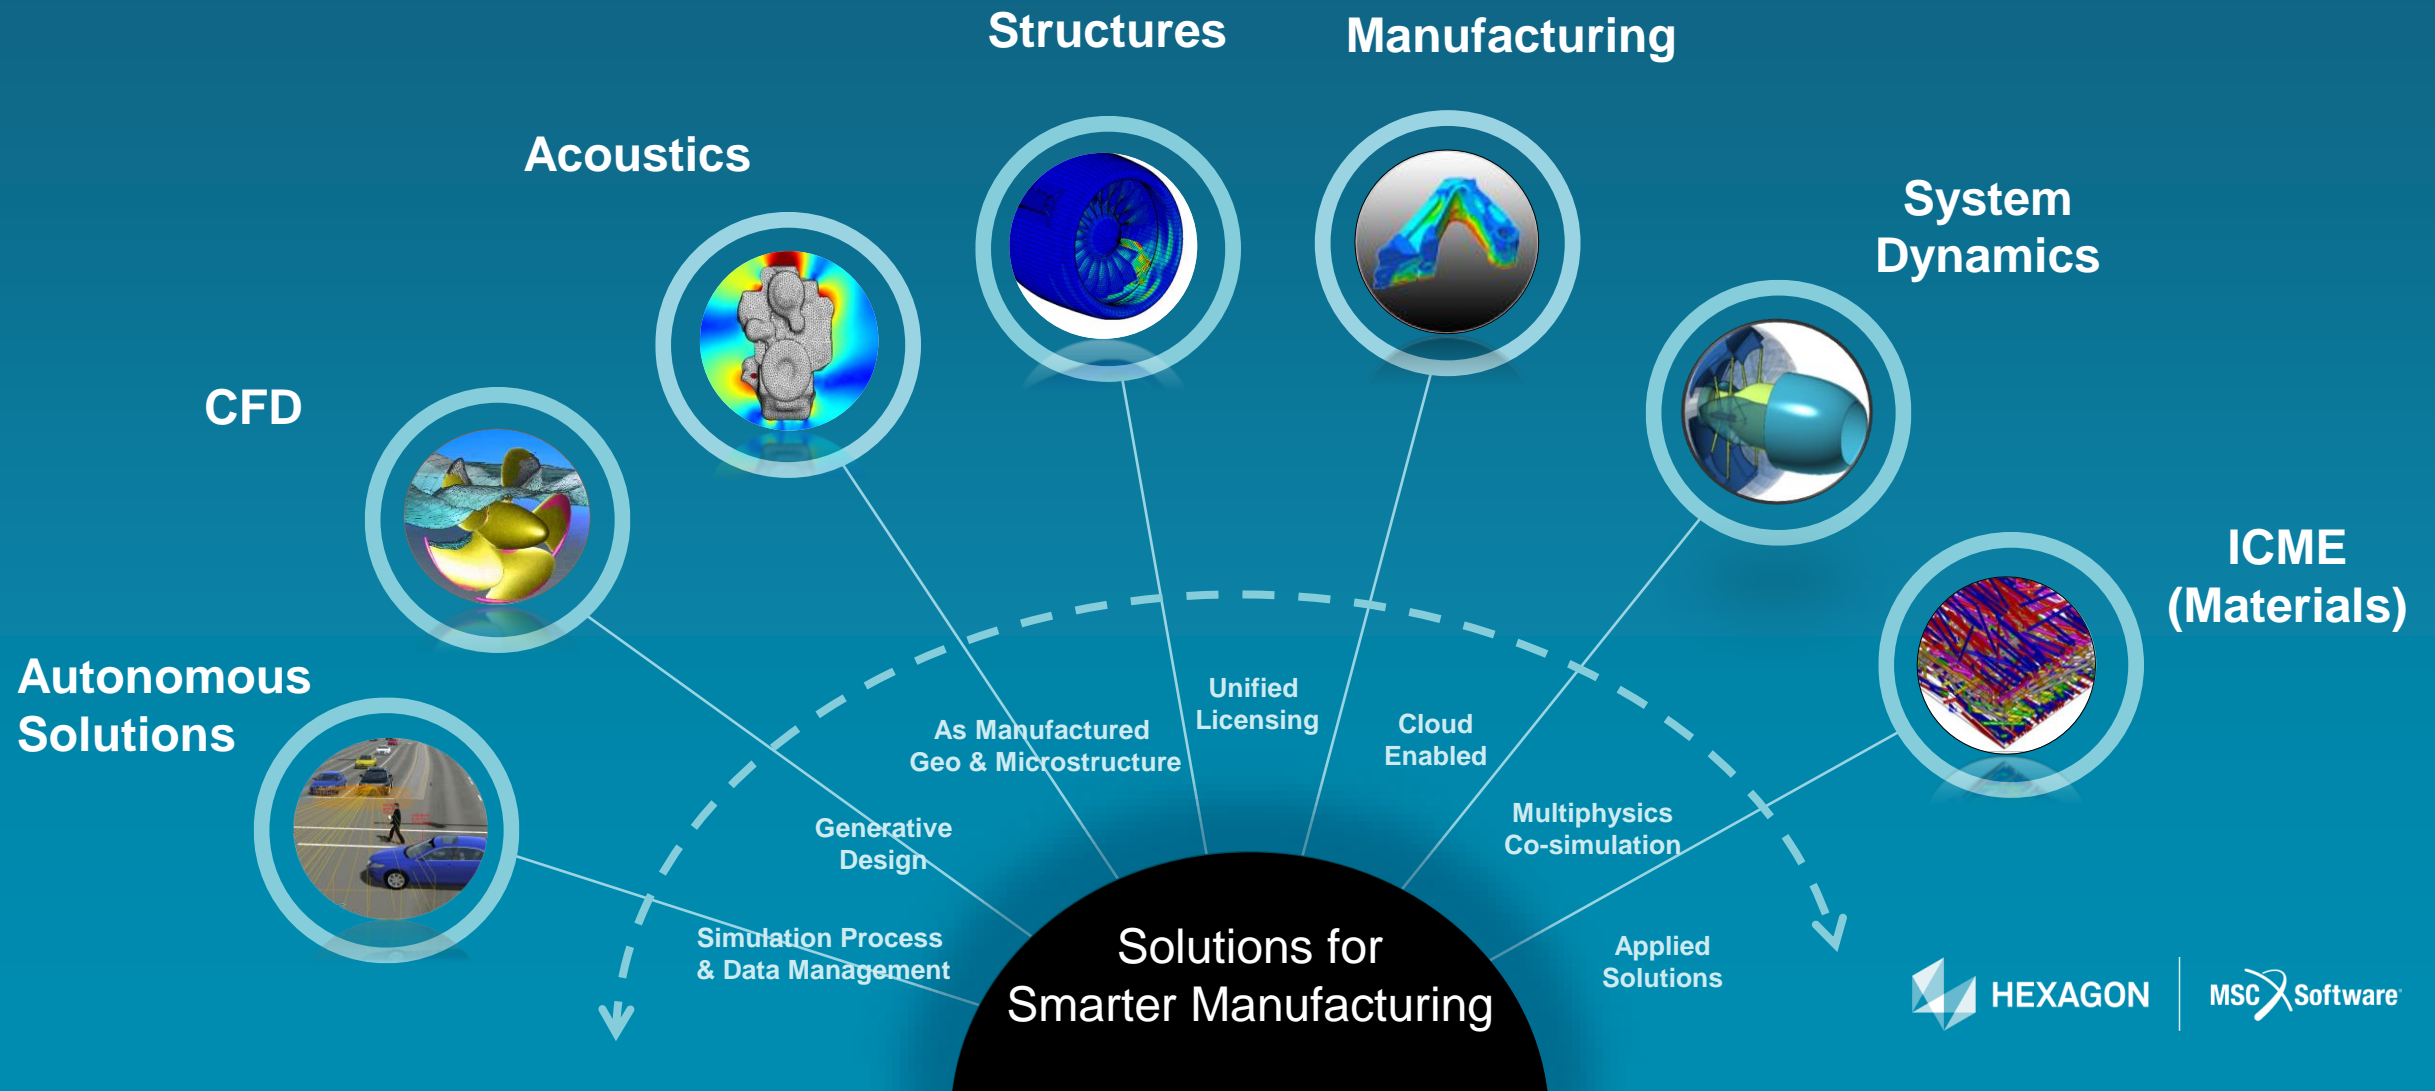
Structures

Manufacturing

Acoustics

System Dynamics

CFD

ICME (Materials)

Autonomous Solutions

Unified Licensing

As Manufactured Geo & Microstructure

Cloud Enabled

Multiphysics Co-simulation

Generative Design

Simulation Process & Data Management

Applied Solutions

Solutions for Smarter Manufacturing

HEXAGON | MSC Software